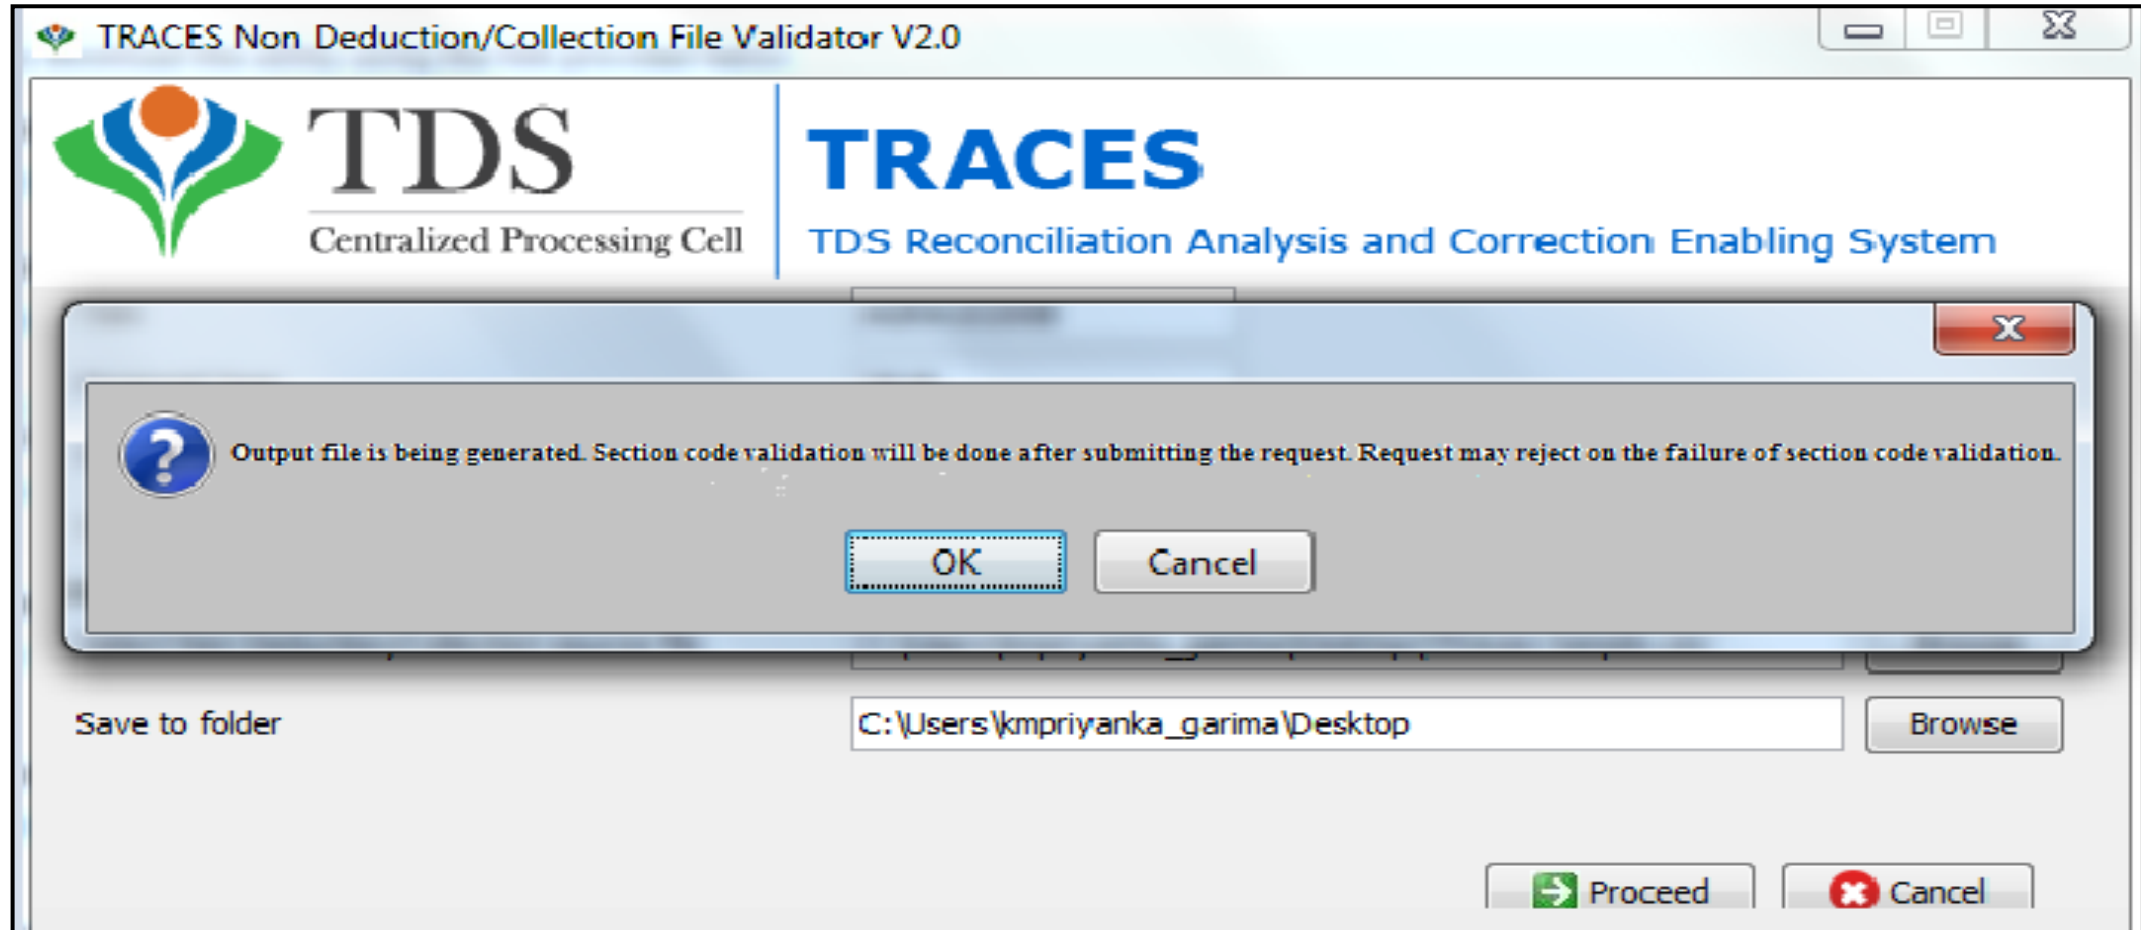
TRACES Non Deduction/Collection File Validator V2.0

TDS
Centralized Processing Cell

TRACES
TDS Reconciliation Analysis and Correction Enabling System

Output file is being generated. Section code validation will be done after submitting the request. Request may reject on the failure of section code validation.

OK
Cancel

Save to folder
C:\Users\kmpriyanka_garima\Desktop
Browse

Proceed
Cancel